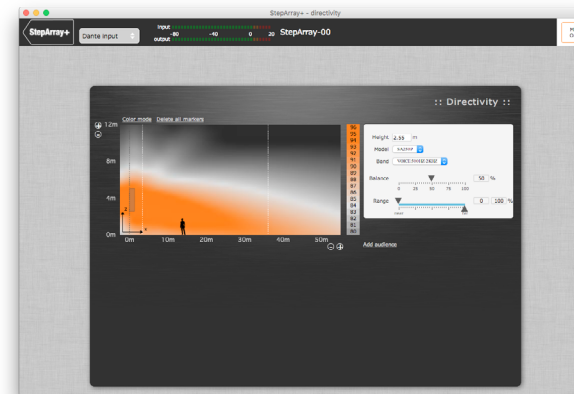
StepArray+ - directivity

StepArray+

Dante input

input
output
-80 -40 0 20

StepArray-00

:: Directivity ::

Color mode Delete all markers

12m
8m
4m
0m

0m 10m 20m 30m 40m 50m

96
95
94
93
92
91
90
89
88
87
86
85
84
83
82
81
80

Height 2.55 m
Model
Band

Balance 50 %
0 25 50 75 100

Range 0 100 %

Add audience